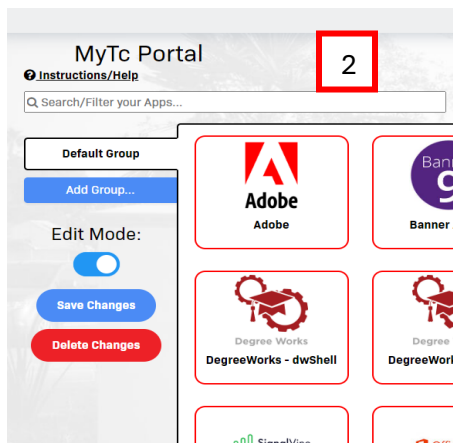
MyTc Portal

2

Instructions/Help

Search/Filter your Apps...

Default Group

Add Group...

Edit Mode:

Save Changes

Delete Changes

Adobe

Adobe

Bann 9

Banner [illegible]

Degree Works

DegreeWorks - dwShell

Degree Works

DegreeWork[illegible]

SignalVine

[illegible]